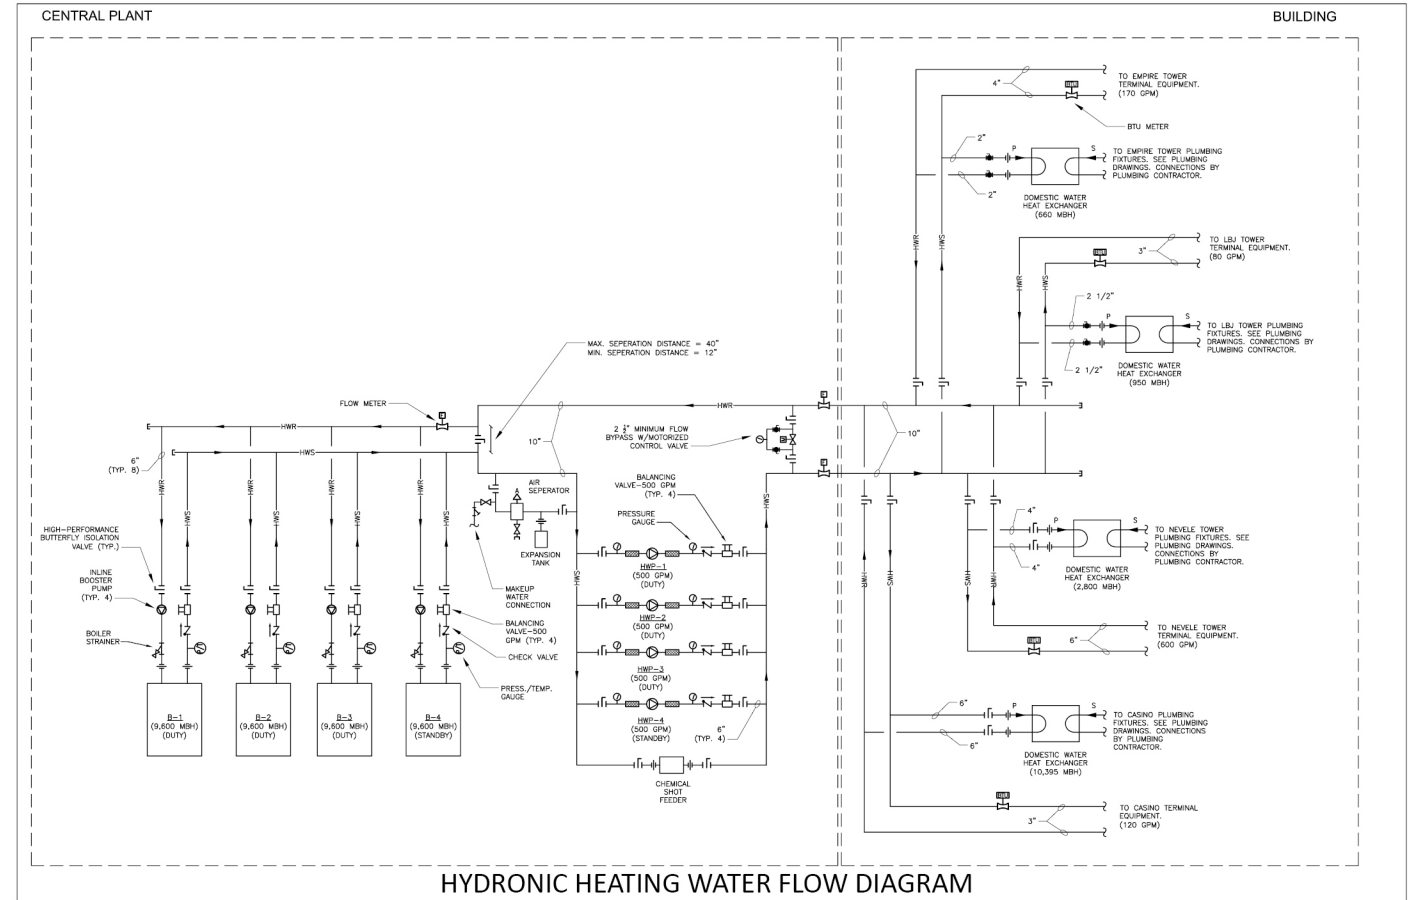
CENTRAL PLANT

BUILDING

4"

TO EMPIRE TOWER TERMINAL EQUIPMENT. (170 GPM)

BTU METER

2"

P

S

TO EMPIRE TOWER PLUMBING FIXTURES. SEE PLUMBING DRAWINGS. CONNECTIONS BY PLUMBING CONTRACTOR.

2"

DOMESTIC WATER HEAT EXCHANGER (660 MBH)

HWR

HWS

TO LBJ TOWER TERMINAL EQUIPMENT. (80 GPM)

3"

HWR

HWS

2 1/2"

P

S

TO LBJ TOWER PLUMBING FIXTURES. SEE PLUMBING DRAWINGS. CONNECTIONS BY PLUMBING CONTRACTOR.

2 1/2"

DOMESTIC WATER HEAT EXCHANGER (950 MBH)

MAX. SEPERATION DISTANCE = 40"
MIN. SEPERATION DISTANCE = 12"

FLOW METER

HWR

HWR

HWS

10"

10"

6" (TYP. 8)

2 $\frac{1}{2}$" MINIMUM FLOW BYPASS W/MOTORIZED CONTROL VALVE

AIR SEPERATOR

BALANCING VALVE–500 GPM (TYP. 4)

PRESSURE GAUGE

EXPANSION TANK

HWR

HWS

HWR

HWS

HWR

HWS

HWR

HWS

HWS

HWS

HIGH–PERFORMANCE BUTTERFLY ISOLATION VALVE (TYP.)

INLINE BOOSTER PUMP (TYP. 4)

BOILER STRAINER

MAKEUP WATER CONNECTION

HWP–1 (500 GPM) (DUTY)

HWP–2 (500 GPM) (DUTY)

HWP–3 (500 GPM) (DUTY)

HWP–4 (500 GPM) (STANDBY)

BALANCING VALVE–500 GPM (TYP. 4)

CHECK VALVE

PRESS./TEMP. GAUGE

6" (TYP. 4)

B–1 (9,600 MBH) (DUTY)

B–2 (9,600 MBH) (DUTY)

B–3 (9,600 MBH) (DUTY)

B–4 (9,600 MBH) (STANDBY)

CHEMICAL SHOT FEEDER

4"

P

S

TO NEVELE TOWER PLUMBING FIXTURES. SEE PLUMBING DRAWINGS. CONNECTIONS BY PLUMBING CONTRACTOR.

4"

DOMESTIC WATER HEAT EXCHANGER (2,800 MBH)

HWR

HWS

HWS

HWR

TO NEVELE TOWER TERMINAL EQUIPMENT. (600 GPM)

6"

6"

P

S

TO CASINO PLUMBING FIXTURES. SEE PLUMBING DRAWINGS. CONNECTIONS BY PLUMBING CONTRACTOR.

6"

DOMESTIC WATER HEAT EXCHANGER (10,395 MBH)

TO CASINO TERMINAL EQUIPMENT. (120 GPM)

3"

HYDRONIC HEATING WATER FLOW DIAGRAM